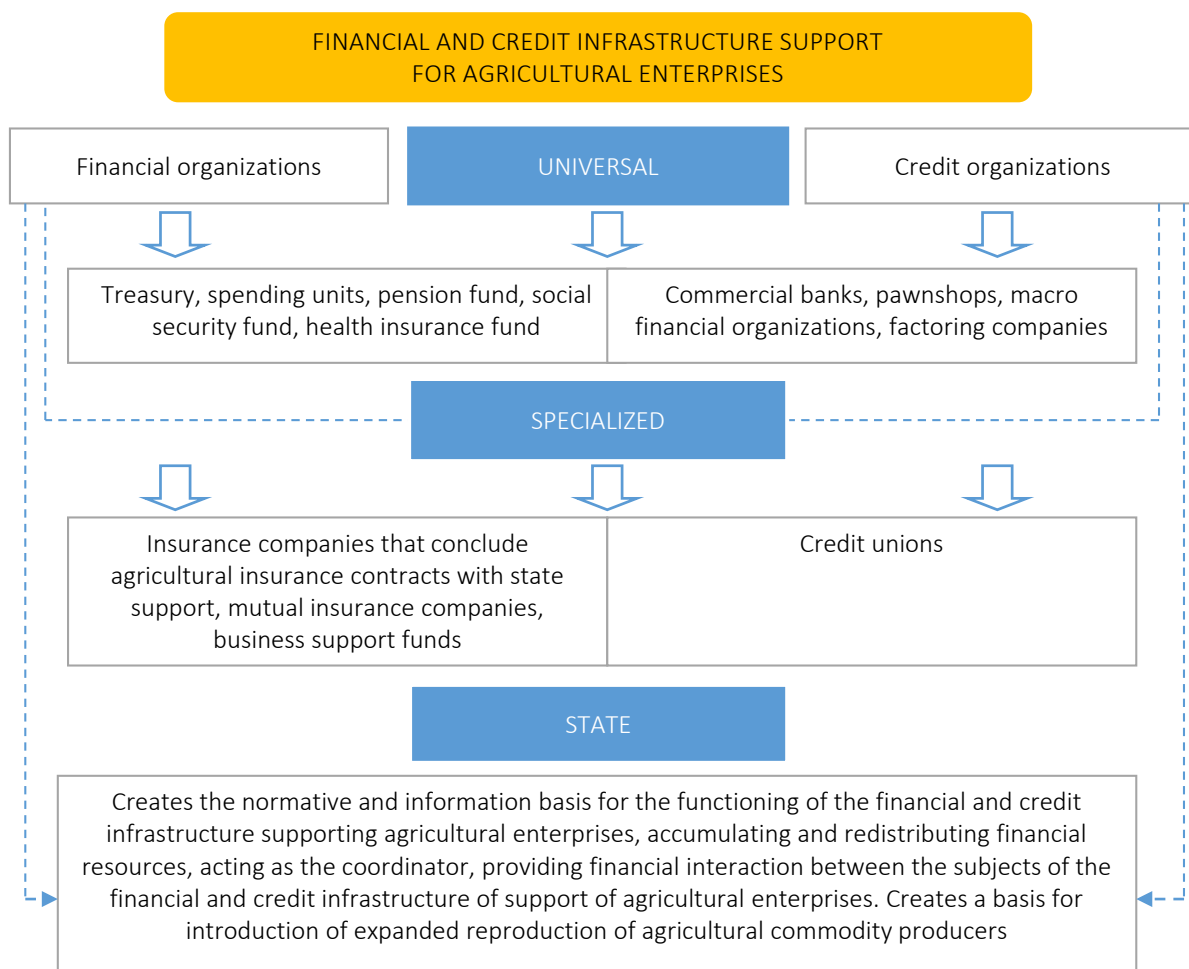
FINANCIAL AND CREDIT INFRASTRUCTURE SUPPORT FOR AGRICULTURAL ENTERPRISES

Financial organizations

UNIVERSAL

Credit organizations

Treasury, spending units, pension fund, social security fund, health insurance fund

Commercial banks, pawnshops, macro financial organizations, factoring companies

SPECIALIZED

Insurance companies that conclude agricultural insurance contracts with state support, mutual insurance companies, business support funds

Credit unions

STATE

Creates the normative and information basis for the functioning of the financial and credit infrastructure supporting agricultural enterprises, accumulating and redistributing financial resources, acting as the coordinator, providing financial interaction between the subjects of the financial and credit infrastructure of support of agricultural enterprises. Creates a basis for introduction of expanded reproduction of agricultural commodity producers